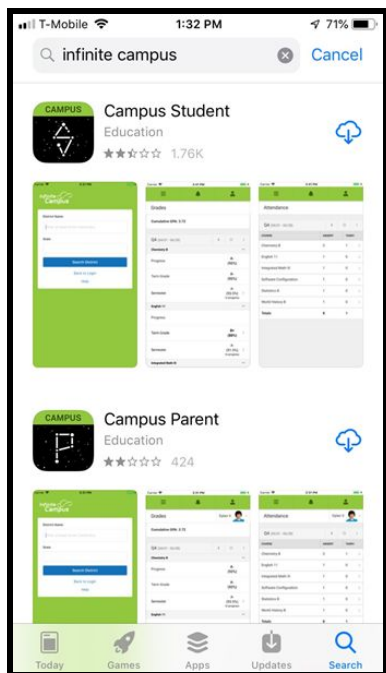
T-Mobile 1:32 PM 71%

infinite campus Cancel

CAMPUS
Campus Student
Education
1.76K

Infinite Campus
District Name
State
Search District
Grades
Cumulative GPA: 3.72
Progress
Term Grade
Semester
English 11
Integrated Math III
Attendance
Chemistry B
English 11
Integrated Math III
Software Configuration
Statistics B
World History B
Totals

CAMPUS
Campus Parent
Education
424

Infinite Campus
District Name
State
Search District
Grades
Cumulative GPA: 3.72
Progress
Term Grade
Semester
English 11
Attendance
Chemistry B
English 11
Integrated Math III
Software Configuration
Statistics B
World History B
Totals

Today Games Apps Updates Search